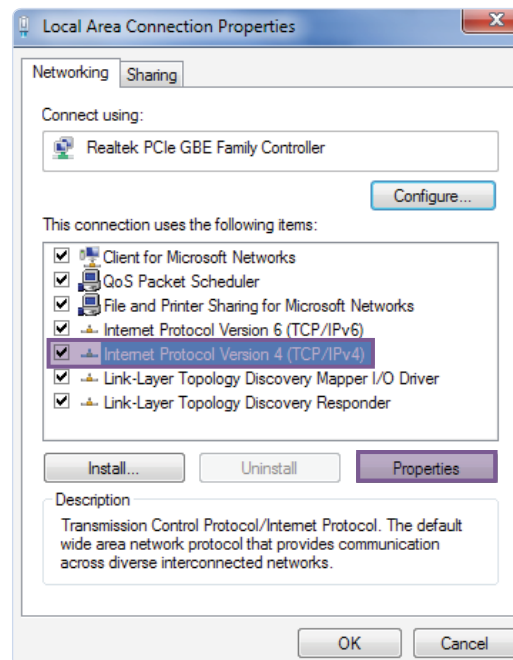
Local Area Connection Properties

Networking | Sharing

Connect using:

Realtek PCIe GBE Family Controller

Configure...

This connection uses the following items:

Client for Microsoft Networks
QoS Packet Scheduler
File and Printer Sharing for Microsoft Networks
Internet Protocol Version 6 (TCP/IPv6)
Internet Protocol Version 4 (TCP/IPv4)
Link-Layer Topology Discovery Mapper I/O Driver
Link-Layer Topology Discovery Responder

Install... | Uninstall | Properties

Description

Transmission Control Protocol/Internet Protocol. The default wide area network protocol that provides communication across diverse interconnected networks.

OK | Cancel